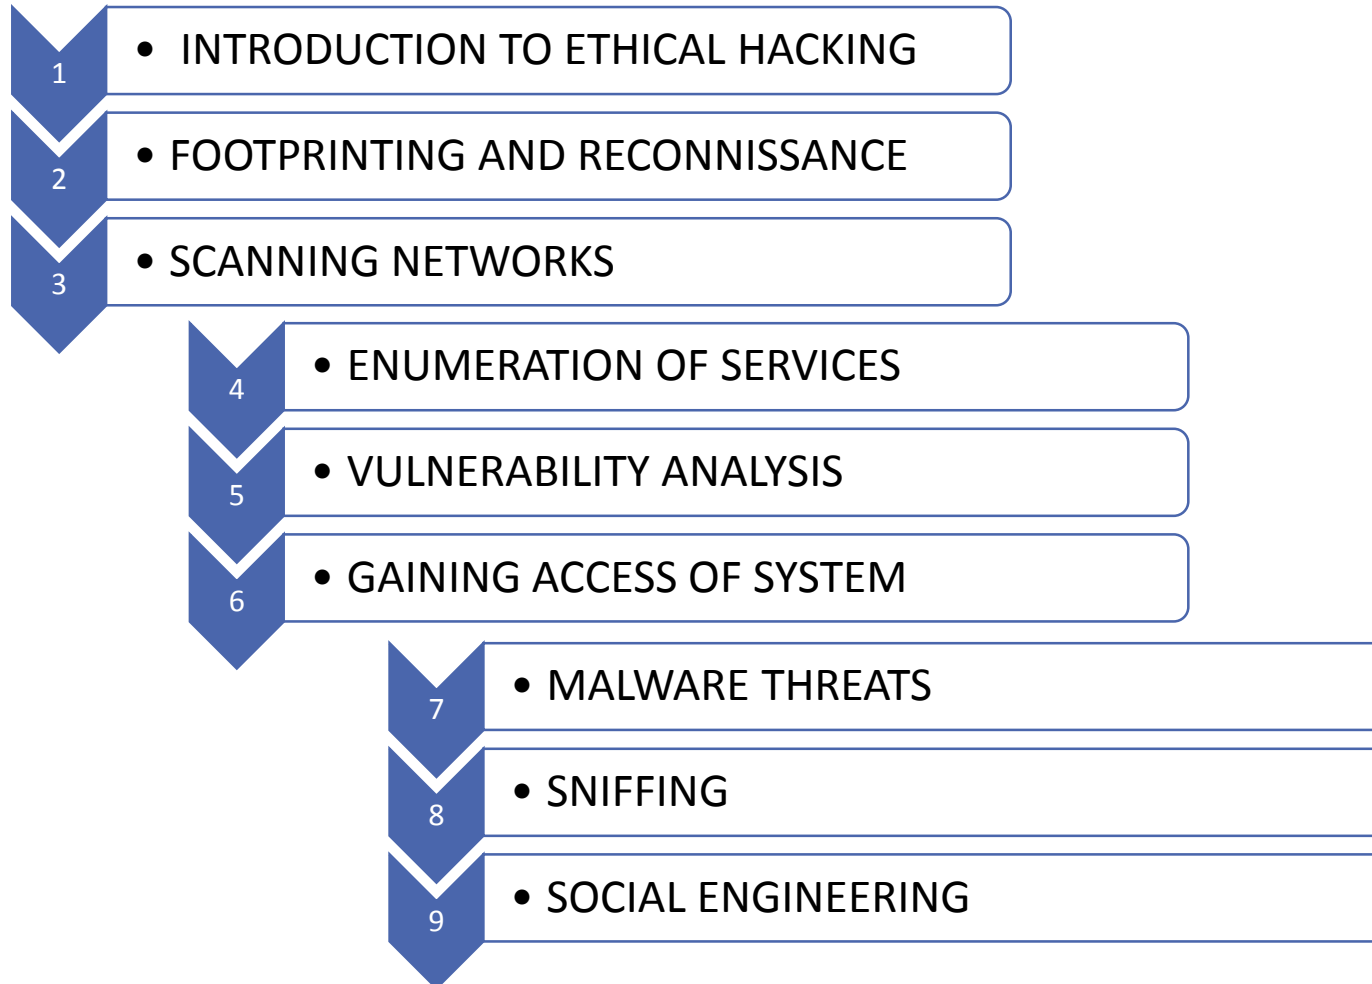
1
• INTRODUCTION TO ETHICAL HACKING

2
• FOOTPRINTING AND RECONNISSANCE

3
• SCANNING NETWORKS

4
• ENUMERATION OF SERVICES

5
• VULNERABILITY ANALYSIS

6
• GAINING ACCESS OF SYSTEM

7
• MALWARE THREATS

8
• SNIFFING

9
• SOCIAL ENGINEERING